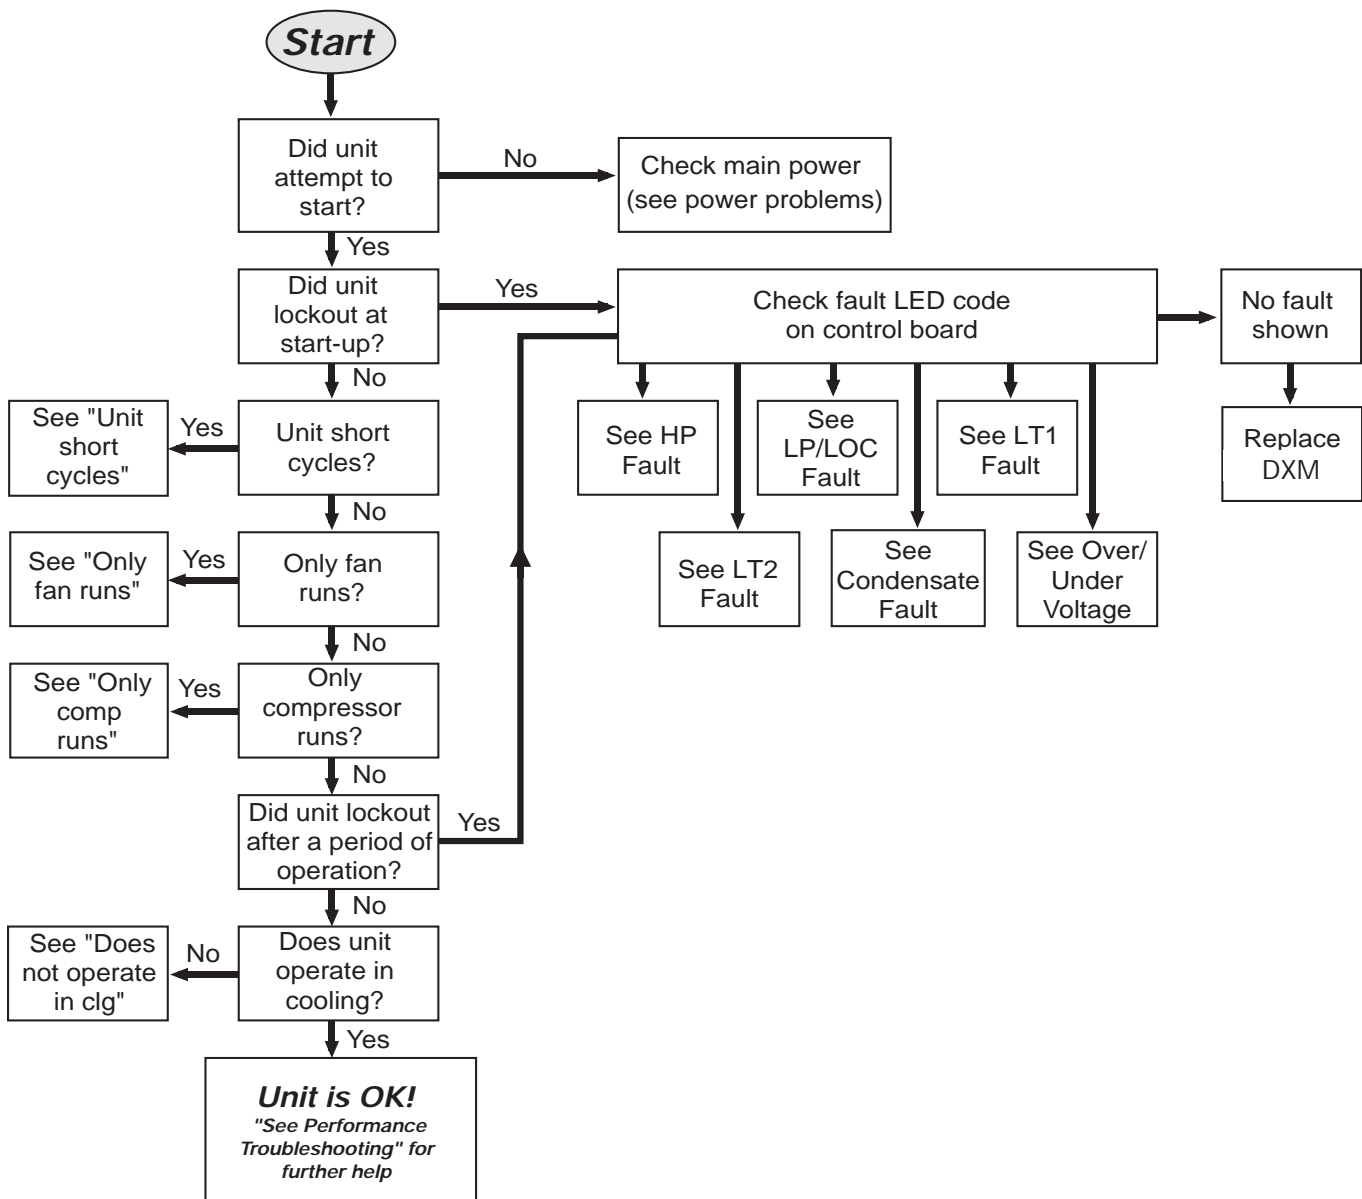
Start

Did unit attempt to start?

No

Check main power (see power problems)

Yes

Did unit lockout at start-up?

Yes

Check fault LED code on control board

No fault shown

Replace DXM

See HP Fault

See LP/LOC Fault

See LT1 Fault

See LT2 Fault

See Condensate Fault

See Over/ Under Voltage

No

Unit short cycles?

Yes

See "Unit short cycles"

No

Only fan runs?

Yes

See "Only fan runs"

No

Only compressor runs?

Yes

See "Only comp runs"

No

Did unit lockout after a period of operation?

Yes

No

Does unit operate in cooling?

No

See "Does not operate in clg"

Yes

Unit is OK!
"See Performance Troubleshooting" for further help